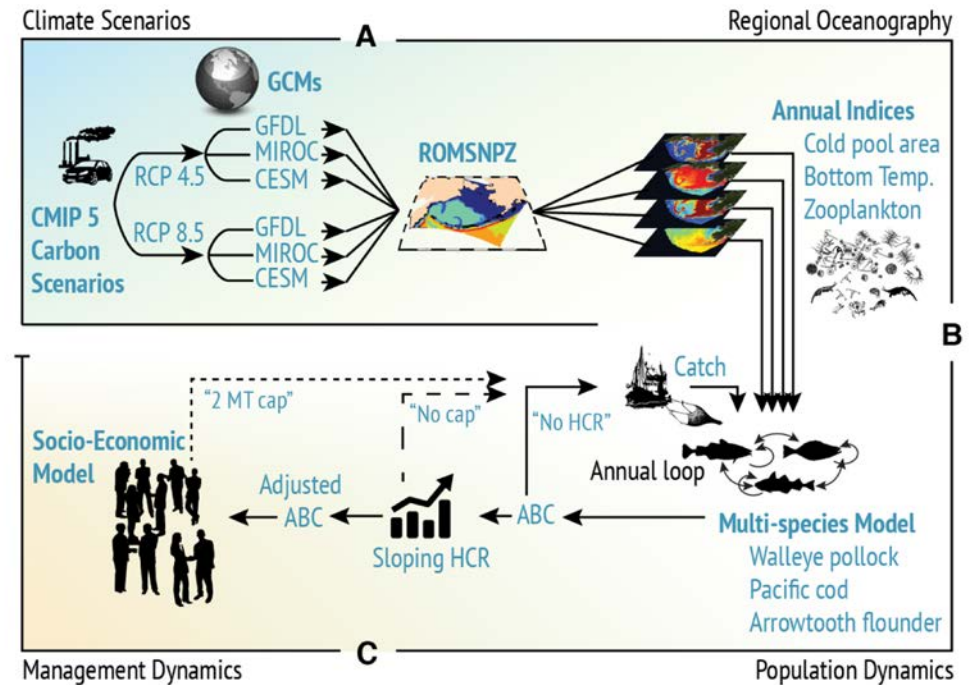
Climate Scenarios

A

Regional Oceanography

GCMs

CMIP 5 Carbon Scenarios

RCP 4.5

RCP 8.5

GFDL
MIROC
CESM

GFDL
MIROC
CESM

ROMSNPZ

Annual Indices
Cold pool area
Bottom Temp.
Zooplankton

B

Catch

"2 MT cap"

"No cap"

"No HCR"

Socio-Economic Model

Adjusted ABC

Sloping HCR

ABC

Annual loop

Multi-species Model
Walleye pollock
Pacific cod
Arrowtooth flounder

Management Dynamics

C

Population Dynamics